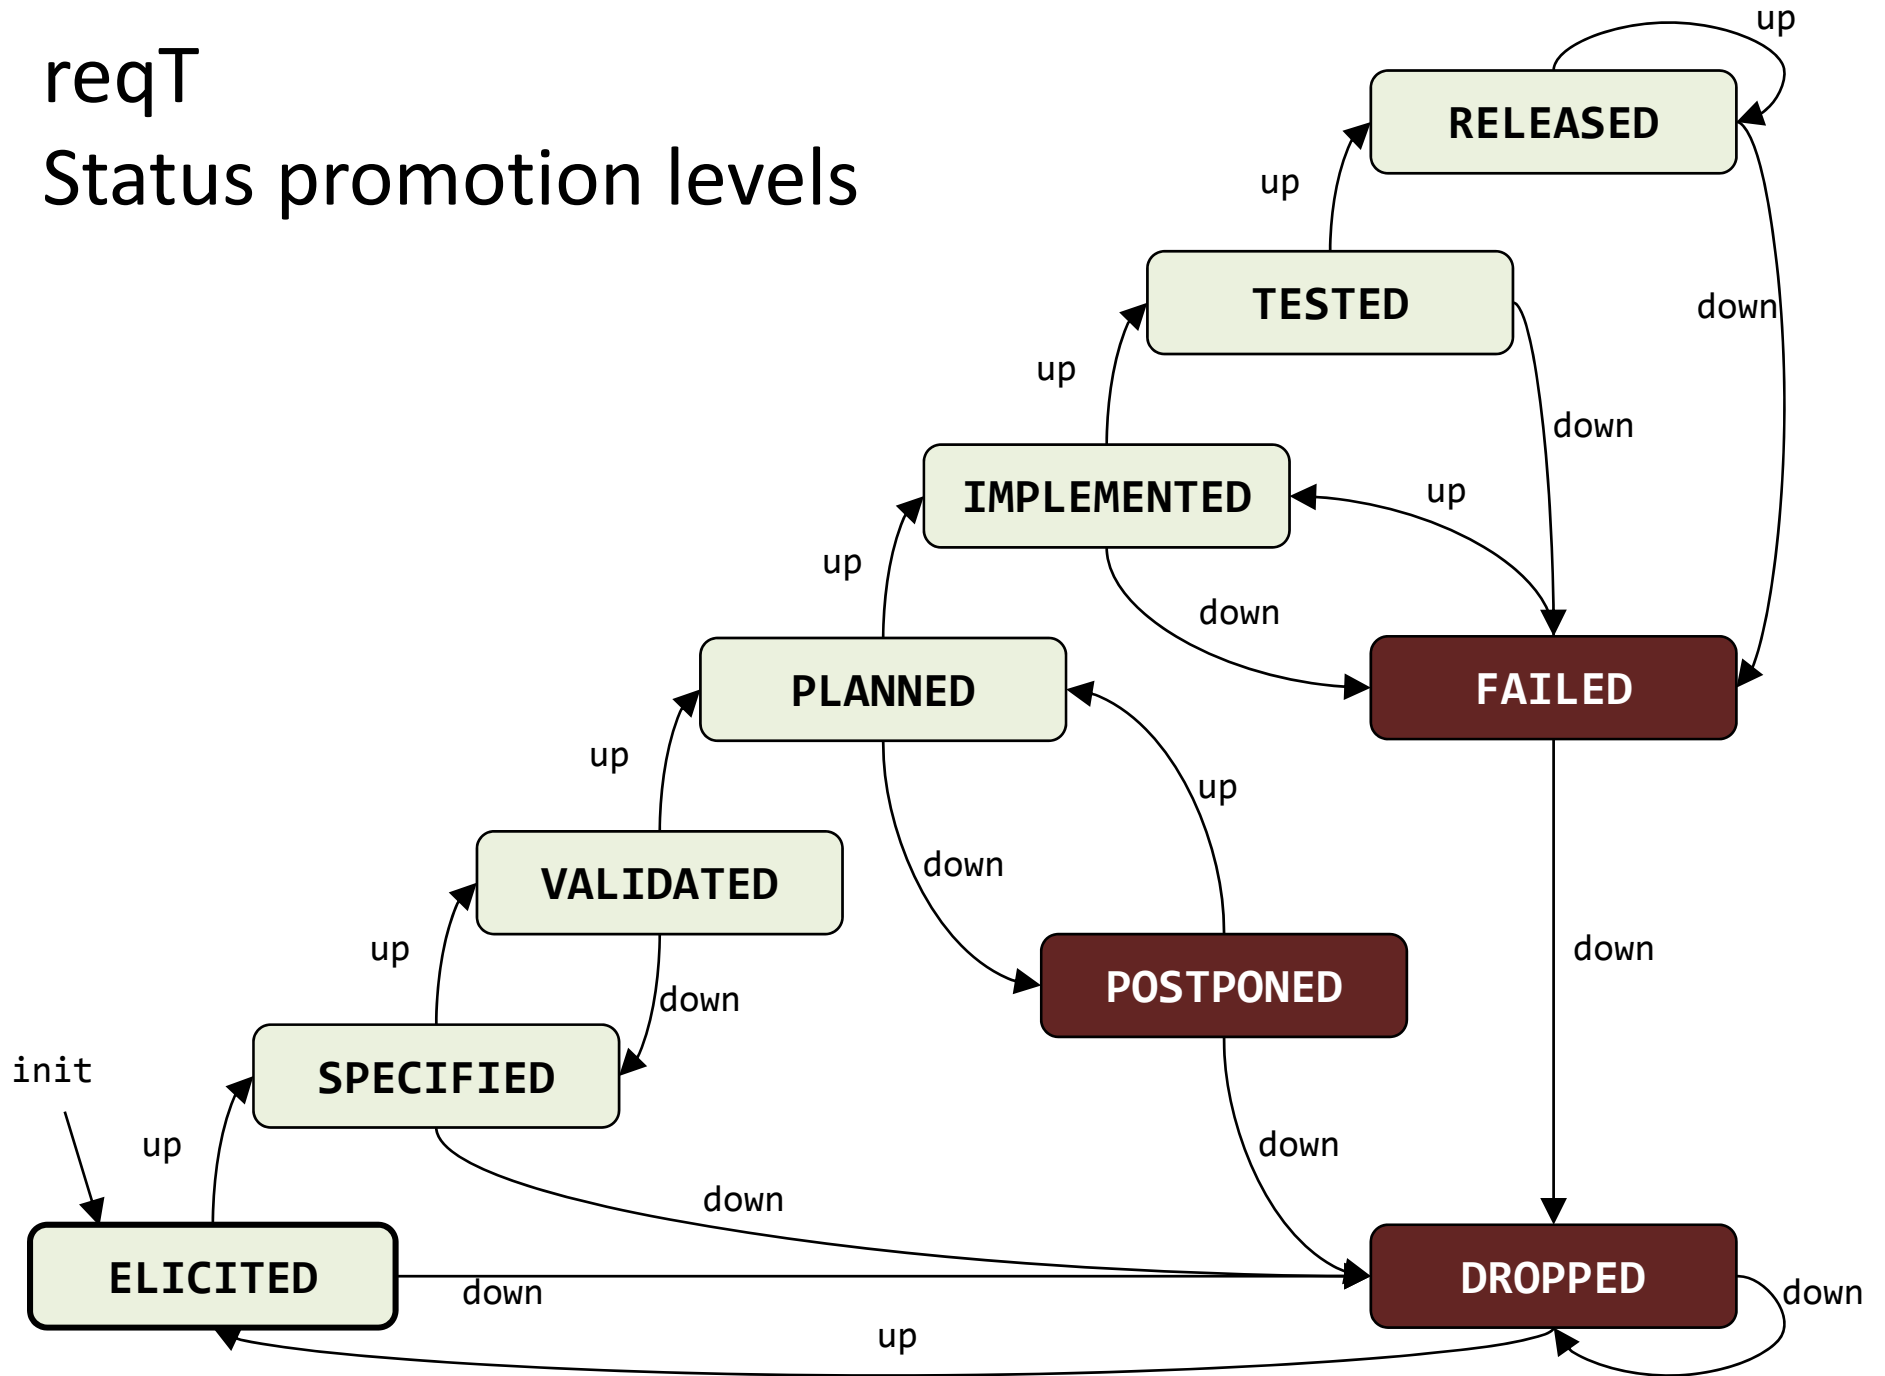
reqT
Status promotion levels

up
RELEASED
up
TESTED
down
up
down
IMPLEMENTED
up
up
down
PLANNED
FAILED
up
up
VALIDATED
down
down
up
POSTPONED
down
init
SPECIFIED
up
down
down
ELICITED
down
DROPPED
down
up